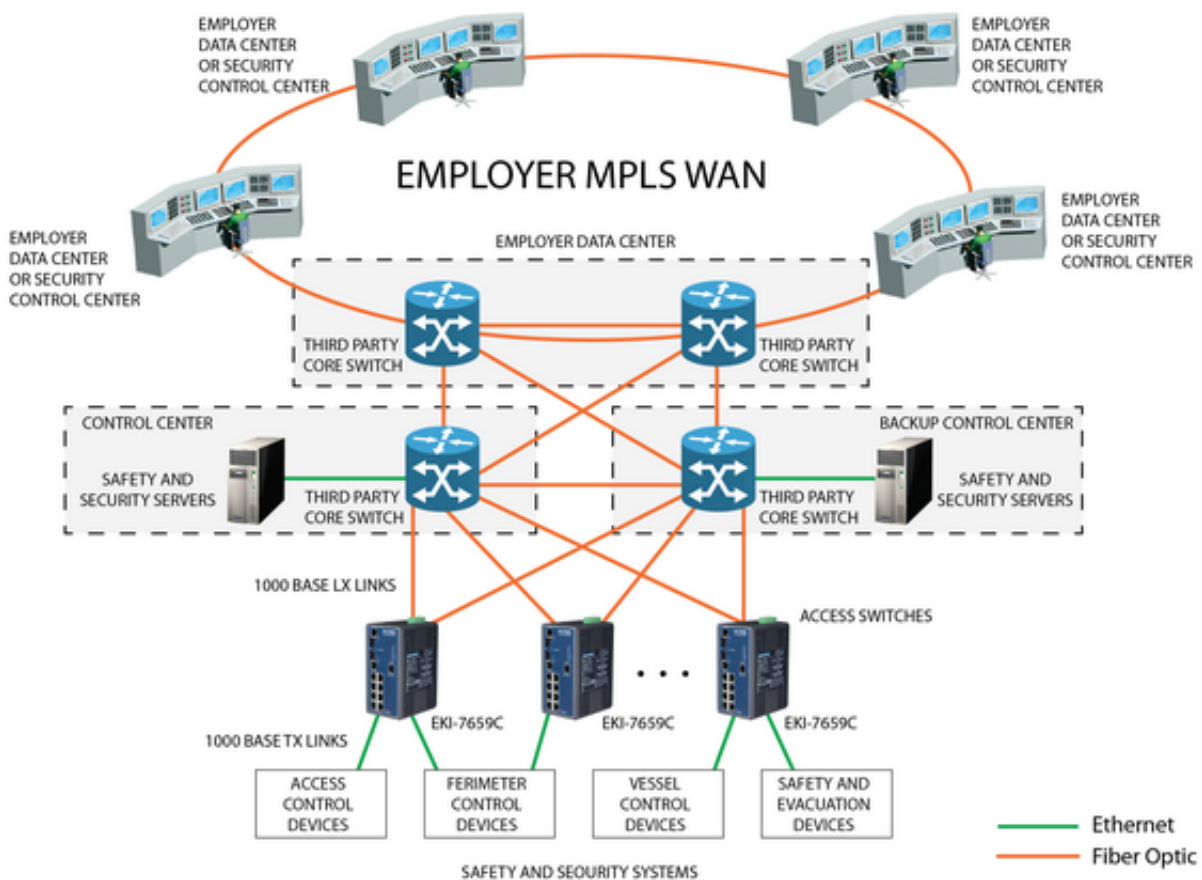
EMPLOYER DATA CENTER OR SECURITY CONTROL CENTER

EMPLOYER DATA CENTER OR SECURITY CONTROL CENTER

EMPLOYER MPLS WAN

EMPLOYER DATA CENTER OR SECURITY CONTROL CENTER

EMPLOYER DATA CENTER OR SECURITY CONTROL CENTER

EMPLOYER DATA CENTER

THIRD PARTY CORE SWITCH

THIRD PARTY CORE SWITCH

CONTROL CENTER

SAFETY AND SECURITY SERVERS

THIRD PARTY CORE SWITCH

BACKUP CONTROL CENTER

THIRD PARTY CORE SWITCH

SAFETY AND SECURITY SERVERS

1000 BASE LX LINKS

ACCESS SWITCHES

EKI-7659C

EKI-7659C

EKI-7659C

1000 BASE TX LINKS

ACCESS CONTROL DEVICES

FERIMETER CONTROL DEVICES

VESSEL CONTROL DEVICES

SAFETY AND EVACUATION DEVICES

Ethernet

Fiber Optic

SAFETY AND SEOURITY SYSTEMS